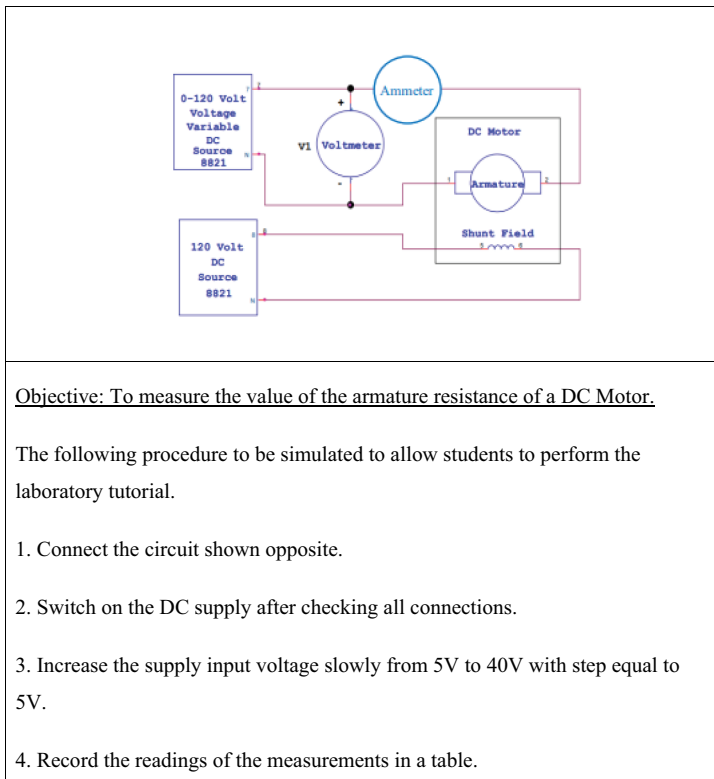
0-120 Volt Voltage Variable DC Source 8821

Ammeter

V1 Voltmeter

+

-

DC Motor

1 Armature 2

Shunt Field

5 6

120 Volt DC Source 8821

Objective: To measure the value of the armature resistance of a DC Motor.

The following procedure to be simulated to allow students to perform the laboratory tutorial.

1. Connect the circuit shown opposite.

2. Switch on the DC supply after checking all connections.

3. Increase the supply input voltage slowly from 5V to 40V with step equal to 5V.

4. Record the readings of the measurements in a table.